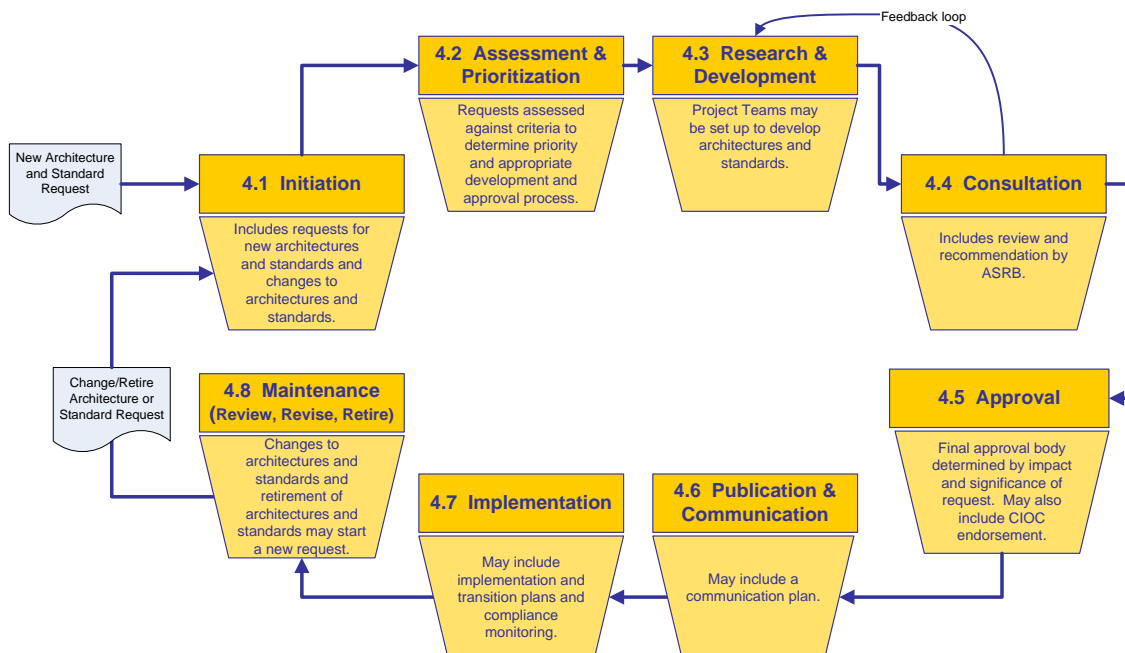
Feedback loop

New Architecture and Standard Request

4.1 Initiation

Includes requests for new architectures and standards and changes to architectures and standards.

4.2 Assessment & Prioritization

Requests assessed against criteria to determine priority and appropriate development and approval process.

4.3 Research & Development

Project Teams may be set up to develop architectures and standards.

4.4 Consultation

Includes review and recommendation by ASRB.

4.5 Approval

Final approval body determined by impact and significance of request. May also include CIOC endorsement.

4.6 Publication & Communication

May include a communication plan.

4.7 Implementation

May include implementation and transition plans and compliance monitoring.

4.8 Maintenance (Review, Revise, Retire)

Changes to architectures and standards and retirement of architectures and standards may start a new request.

Change/Retire Architecture or Standard Request